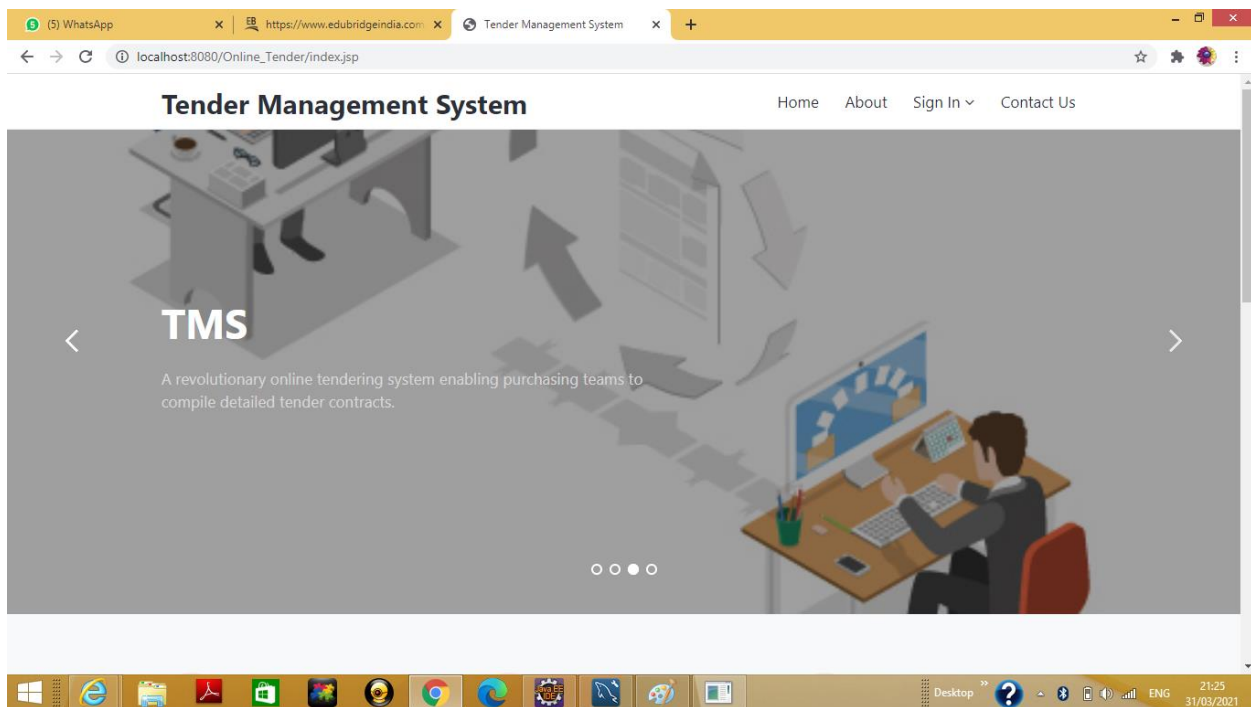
(5) WhatsApp
https://www.edubridgeindia.com
Tender Management System
localhost:8080/Online_Tender/index.jsp

Tender Management System
Home About Sign In Contact Us

TMS

A revolutionary online tendering system enabling purchasing teams to compile detailed tender contracts.

Desktop ENG 21:25 31/03/2021